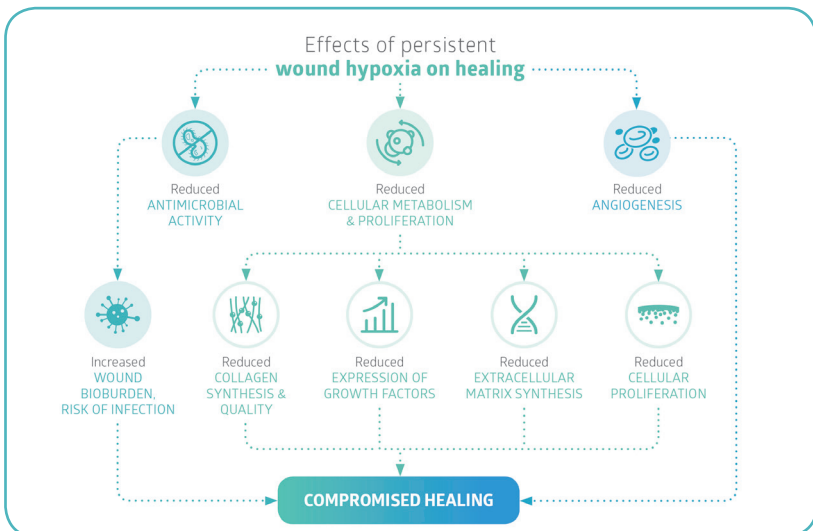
Effects of persistent
wound hypoxia on healing

Reduced
ANTIMICROBIAL ACTIVITY

Reduced
CELLULAR METABOLISM & PROLIFERATION

Reduced
ANGIOGENESIS

Increased
WOUND BIOBURDEN, RISK OF INFECTION

Reduced
COLLAGEN SYNTHESIS & QUALITY

Reduced
EXPRESSION OF GROWTH FACTORS

Reduced
EXTRACELLULAR MATRIX SYNTHESIS

Reduced
CELLULAR PROLIFERATION

COMPROMISED HEALING